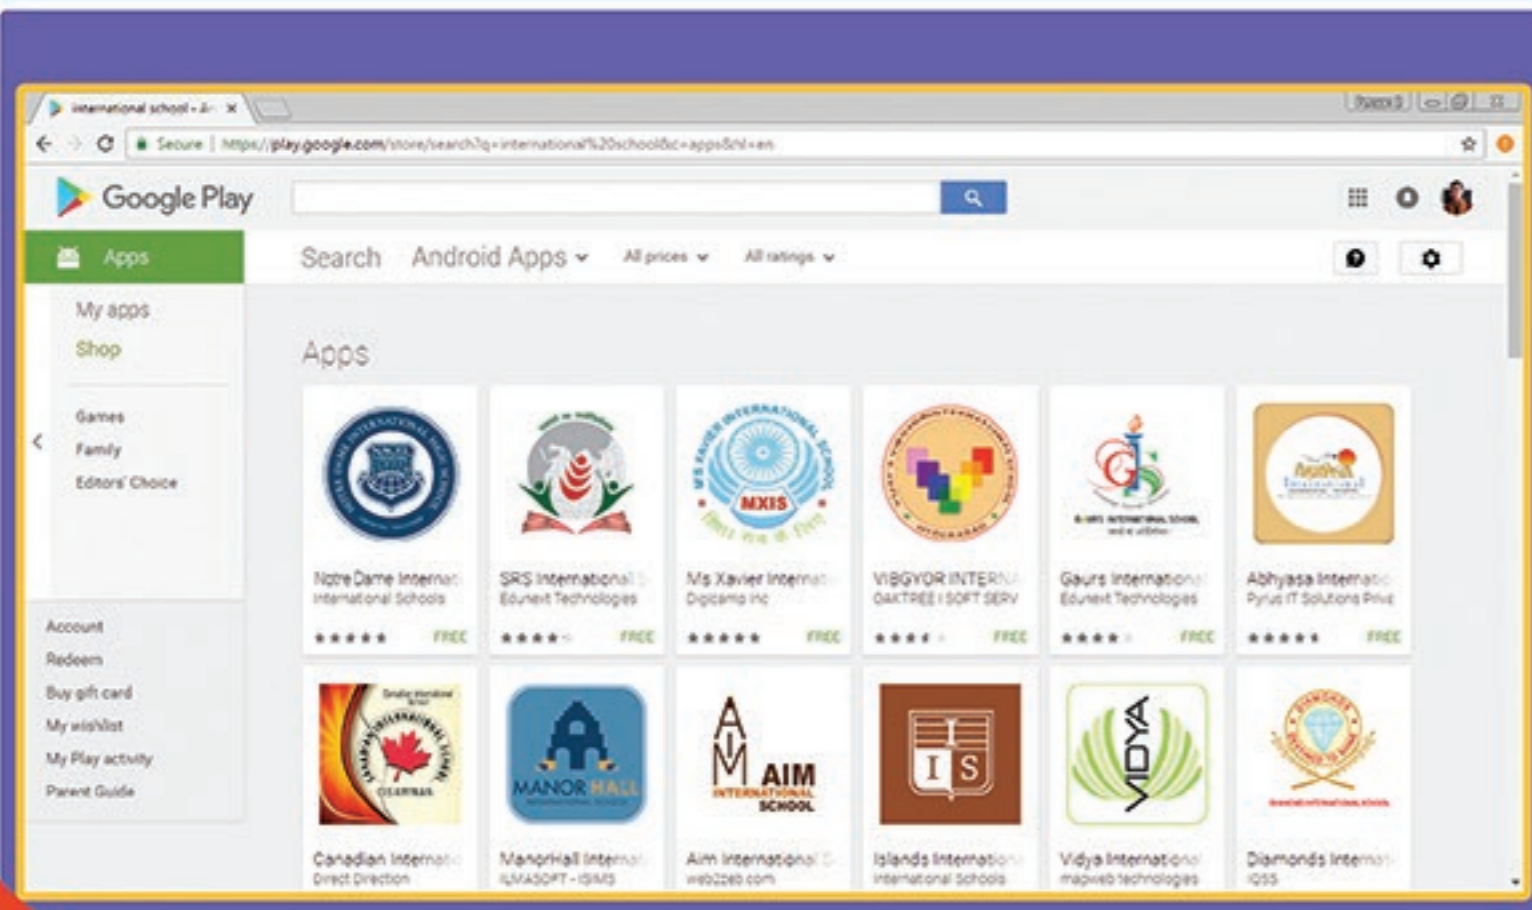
international school - A ×

Secure | https://play.google.com/store/search?q=international%20school&c=apps&hl=en

Google Play

Apps

Search Android Apps All prices All ratings

My apps
Shop

Games
Family
Editors' Choice

Account
Redeem
Buy gift card
My wishlist
My Play activity
Parent Guide

Apps

Notre Dame Internat
International Schools
FREE

SRS International
Edunext Technologies
FREE

MXIS
Ms Xavier Internat
Digicamp Inc
FREE

VIBGYOR INTERN
OAKTREE I SOFT SERV
FREE

Gaurs International
Edunext Technologies
FREE

Abhyasa Internatio
Pyrus IT Solutions Priva
FREE

Canadian Internatio
Direct Direction

MANOR HALL
ManorHall Interna
ILMASOFT - ISIMS

AIM INTERNATIONAL SCHOOL
Aim International
web2zeb com

I S
Islands Internation
International Schools

VIDYA
Vidya International
mapweb technologies

Diamonds Internat
IOSS